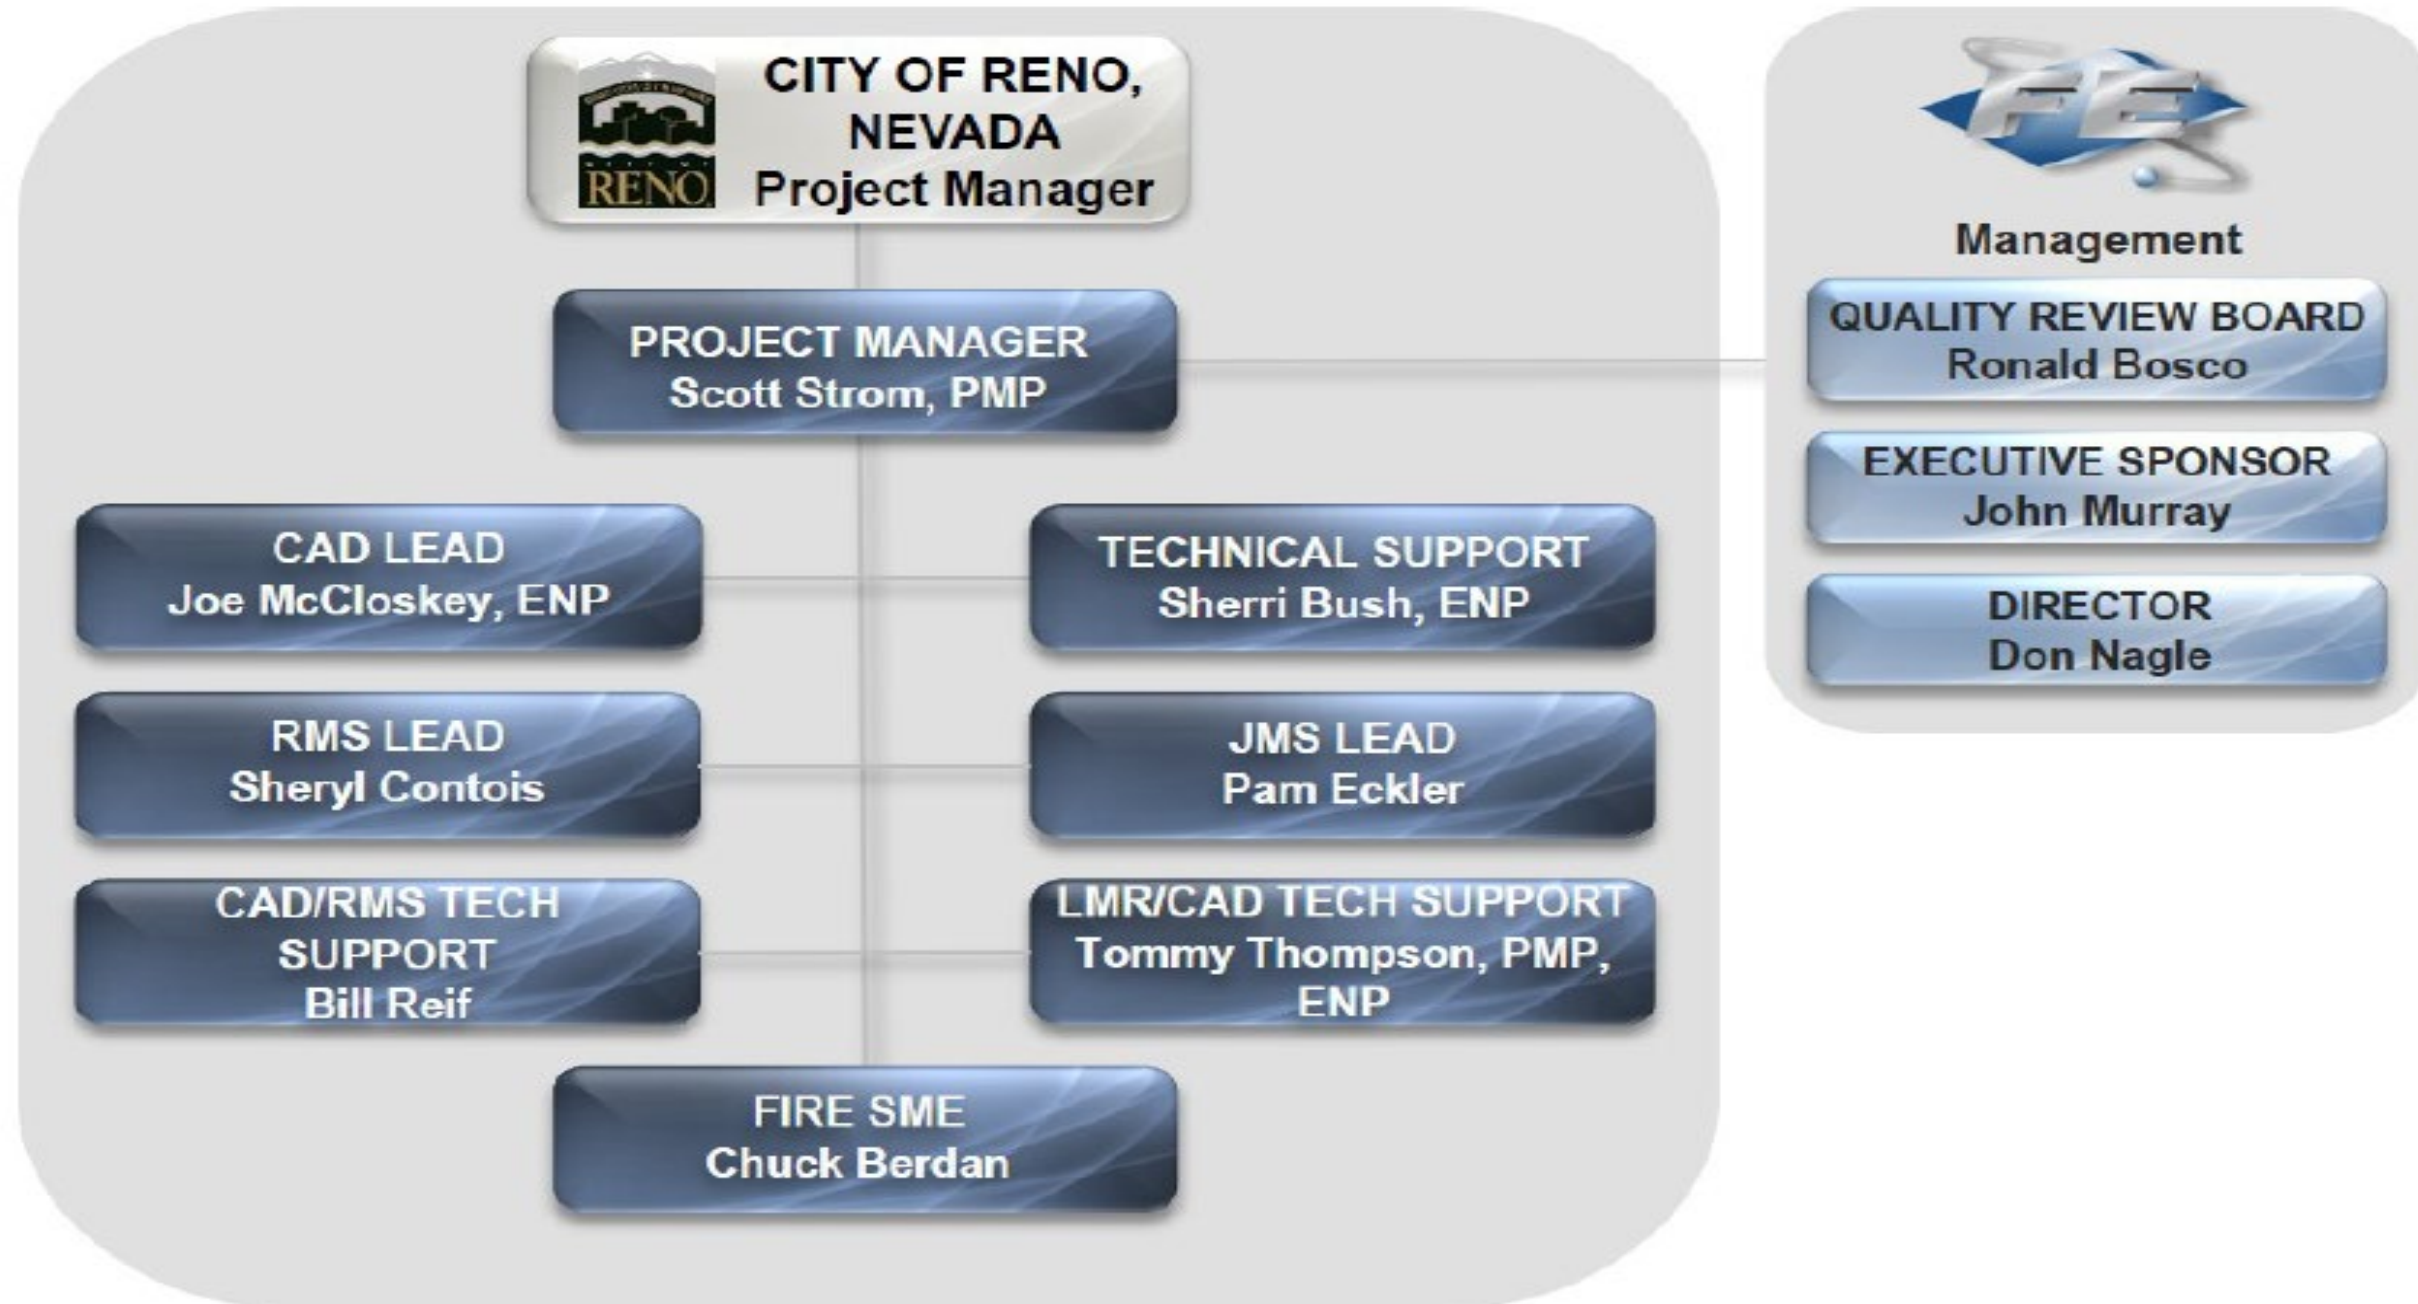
RENO

CITY OF RENO, NEVADA
Project Manager

PROJECT MANAGER
Scott Strom, PMP

CAD LEAD
Joe McCloskey, ENP

TECHNICAL SUPPORT
Sherri Bush, ENP

RMS LEAD
Sheryl Contois

JMS LEAD
Pam Eckler

CAD/RMS TECH SUPPORT
Bill Reif

LMR/CAD TECH SUPPORT
Tommy Thompson, PMP, ENP

FIRE SME
Chuck Berdan

FE

Management

QUALITY REVIEW BOARD
Ronald Bosco

EXECUTIVE SPONSOR
John Murray

DIRECTOR
Don Nagle